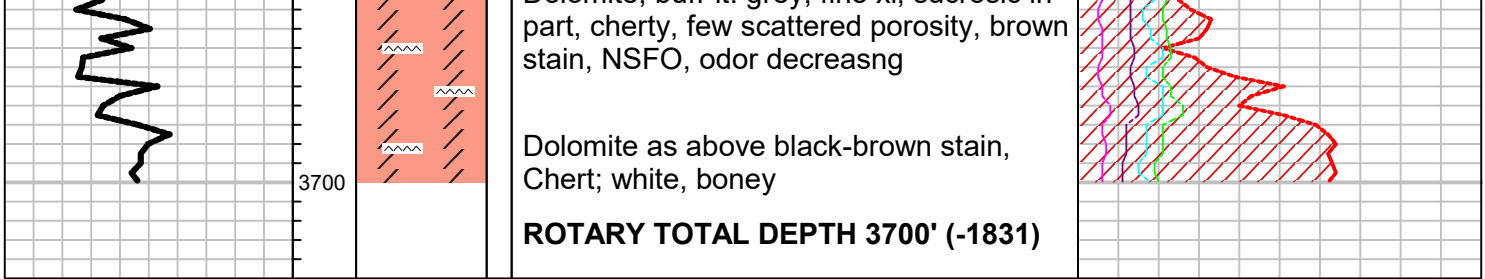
Dolomite, buff-lt. grey, fine xl, sucrosic in part, cherty, few scattered porosity, brown stain, NSFO, odor decreasng

Dolomite as above black-brown stain, Chert; white, boney

ROTARY TOTAL DEPTH 3700' (-1831)

3700